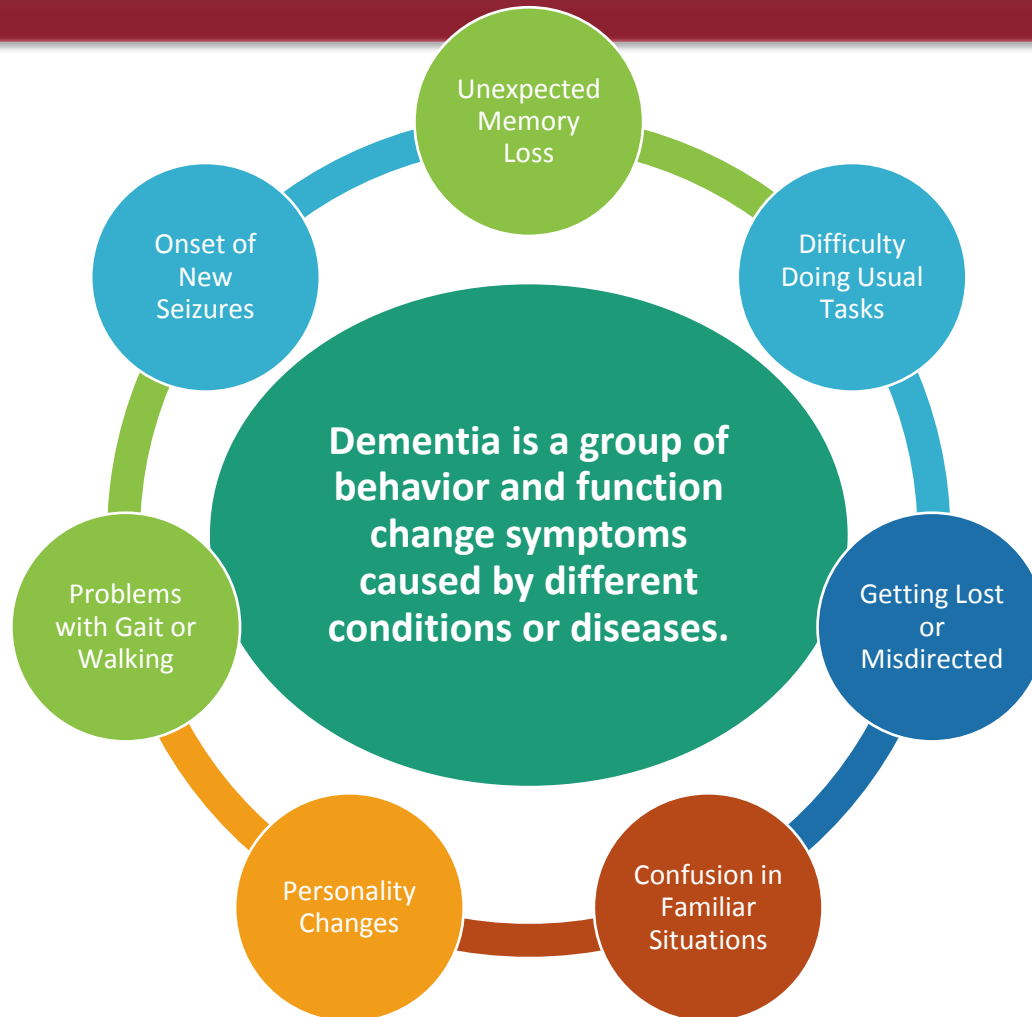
Dementia is a group of behavior and function change symptoms caused by different conditions or diseases.

Unexpected Memory Loss

Difficulty Doing Usual Tasks

Getting Lost or Misdirected

Confusion in Familiar Situations

Personality Changes

Problems with Gait or Walking

Onset of New Seizures